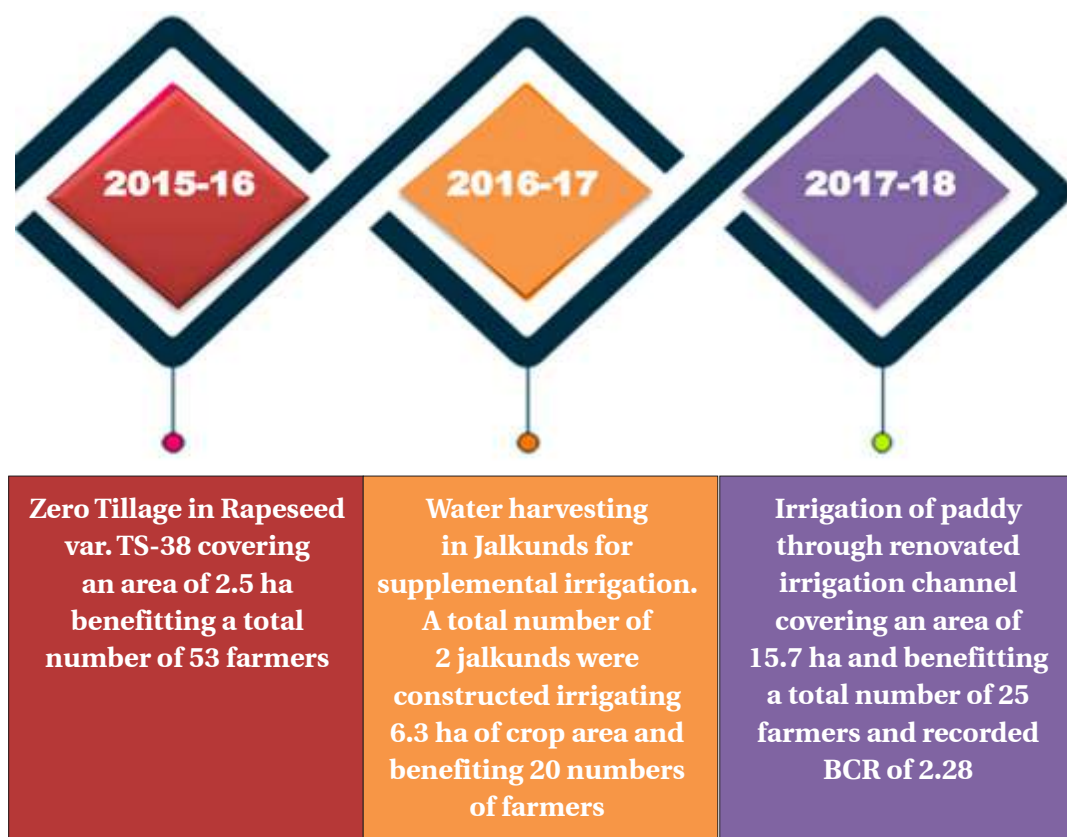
2015-16

2016-17

2017-18

| Zero Tillage in Rapeseed var. TS-38 covering an area of 2.5 ha benefitting a total number of 53 farmers | Water harvesting in Jalkunds for supplemental irrigation. A total number of 2 jalkunds were constructed irrigating 6.3 ha of crop area and benefiting 20 numbers of farmers | Irrigation of paddy through renovated irrigation channel covering an area of 15.7 ha and benefitting a total number of 25 farmers and recorded BCR of 2.28 |
|---|---|---|